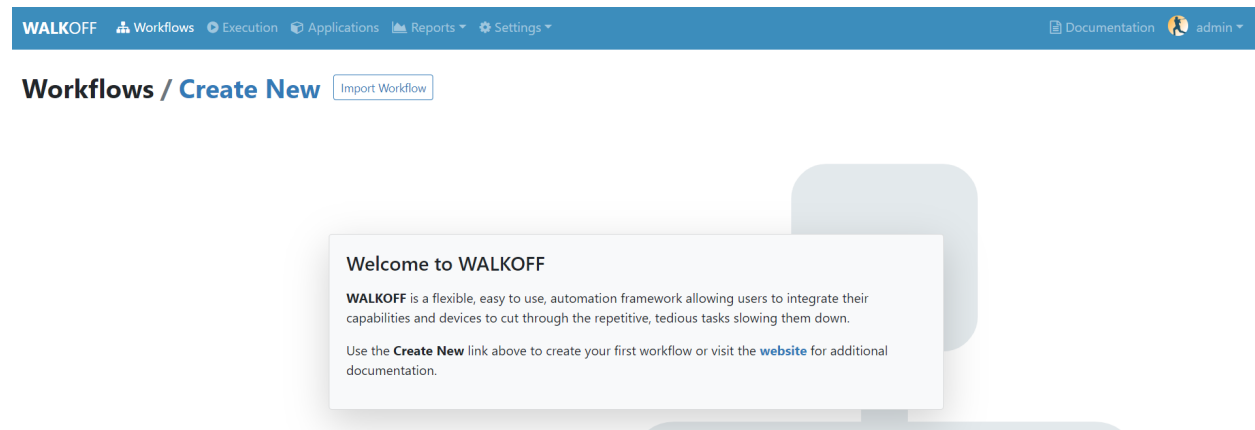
WALKOFF Workflows Execution Applications Reports Settings Documentation admin

Workflows / Create New Import Workflow

Welcome to WALKOFF

WALKOFF is a flexible, easy to use, automation framework allowing users to integrate their capabilities and devices to cut through the repetitive, tedious tasks slowing them down.

Use the Create New link above to create your first workflow or visit the website for additional documentation.